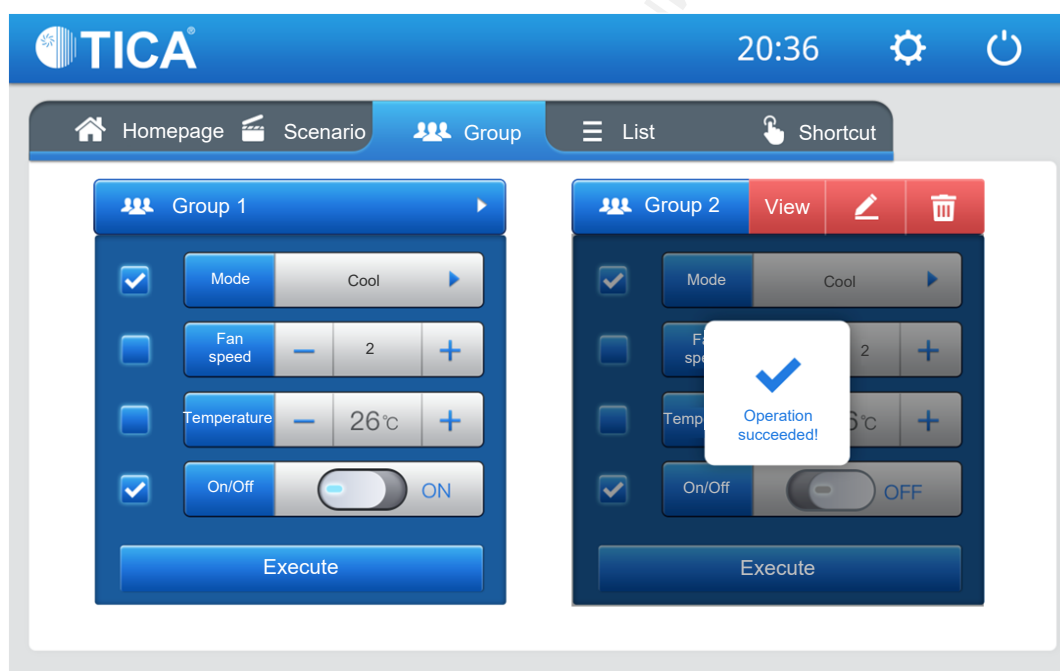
TICA®

20:36

Homepage
Scenario
Group
List
Shortcut

Group 1

Mode
Cool

Fan speed
2

Temperature
26℃

On/Off
ON

Execute

Group 2
View

Mode
Cool

Fa
spe
2

Temp
6℃

On/Off
OFF

Operation succeeded!

Execute